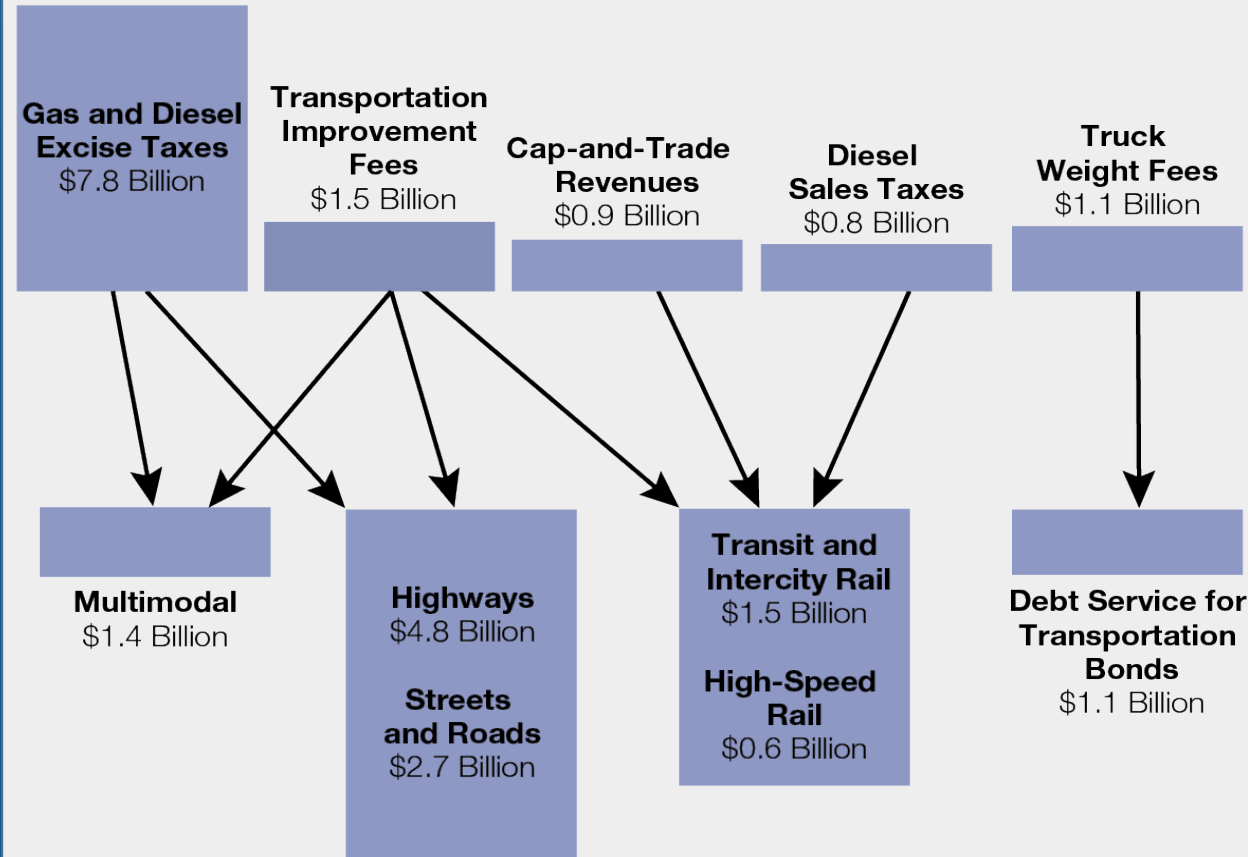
Gas and Diesel Excise Taxes
$7.8 Billion

Transportation Improvement Fees
$1.5 Billion

Cap-and-Trade Revenues
$0.9 Billion

Diesel Sales Taxes
$0.8 Billion

Truck Weight Fees
$1.1 Billion

Multimodal
$1.4 Billion

Highways
$4.8 Billion

Streets and Roads
$2.7 Billion

Transit and Intercity Rail
$1.5 Billion

High-Speed Rail
$0.6 Billion

Debt Service for Transportation Bonds
$1.1 Billion